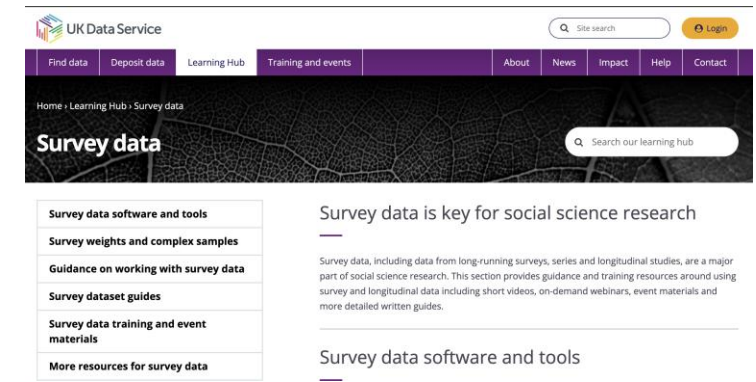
UK Data Service

Site search

Login

Find data

Deposit data

Learning Hub

Training and events

About

News

Impact

Help

Contact

Home › Learning Hub › Survey data

Survey data

Search our learning hub

Survey data software and tools

Survey weights and complex samples

Guidance on working with survey data

Survey dataset guides

Survey data training and event materials

More resources for survey data

Survey data is key for social science research

Survey data, including data from long-running surveys, series and longitudinal studies, are a major part of social science research. This section provides guidance and training resources around using survey and longitudinal data including short videos, on-demand webinars, event materials and more detailed written guides.

Survey data software and tools